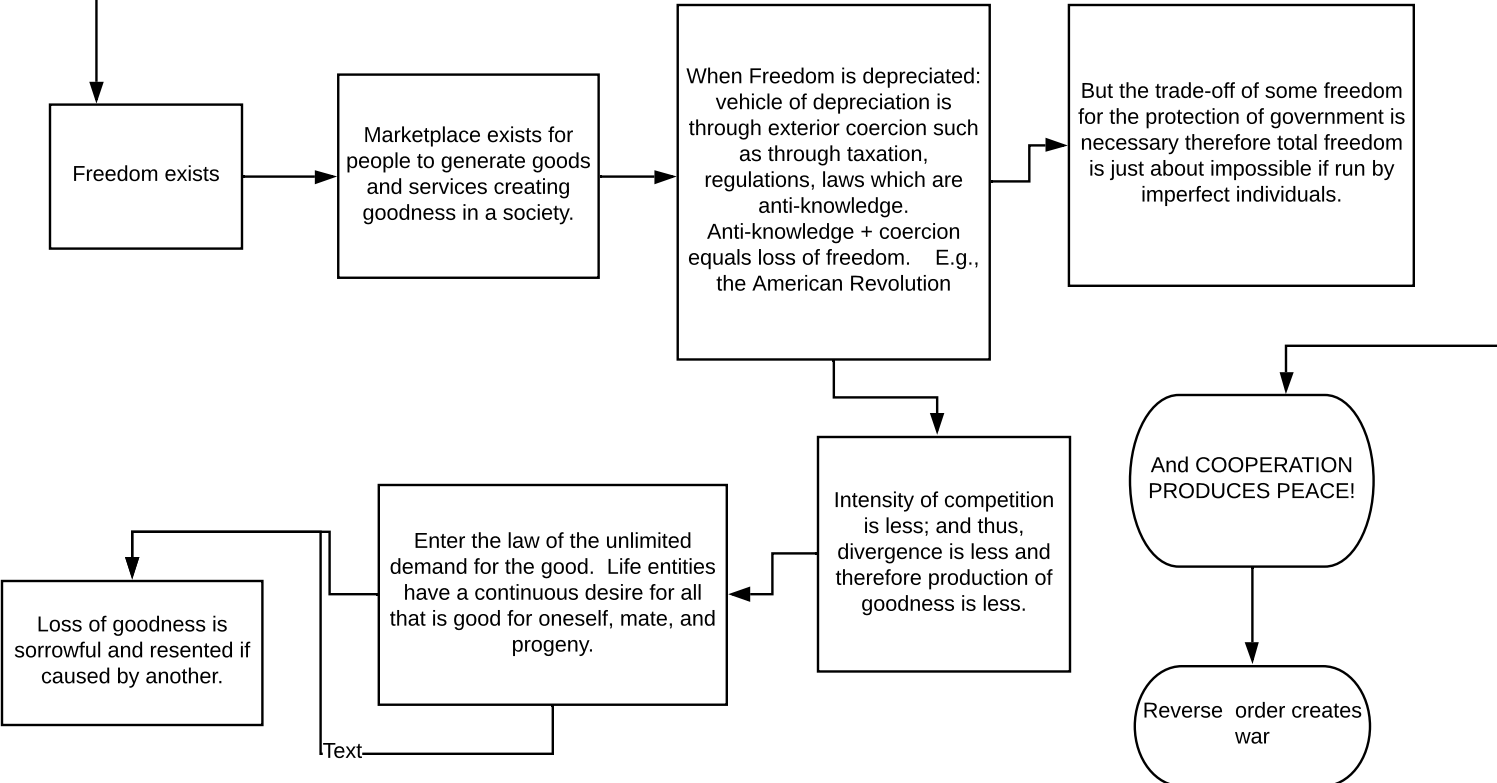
Freedom exists

Marketplace exists for people to generate goods and services creating goodness in a society.

When Freedom is depreciated: vehicle of depreciation is through exterior coercion such as through taxation, regulations, laws which are anti-knowledge. Anti-knowledge + coercion equals loss of freedom. E.g., the American Revolution

But the trade-off of some freedom for the protection of government is necessary therefore total freedom is just about impossible if run by imperfect individuals.

And COOPERATION PRODUCES PEACE!

Intensity of competition is less; and thus, divergence is less and therefore production of goodness is less.

Enter the law of the unlimited demand for the good. Life entities have a continuous desire for all that is good for oneself, mate, and progeny.

Loss of goodness is sorrowful and resented if caused by another.

Reverse order creates war

Text